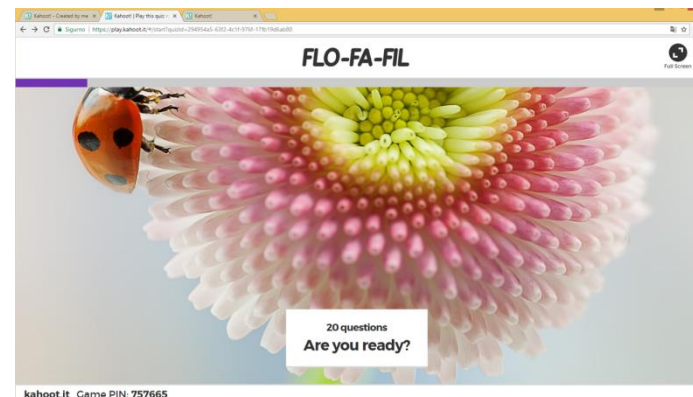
Kahoot - Created by me
Kahoot! | Play this quiz
Kahoot!
Seguro | https://play.kahoot.it/#/start?quizId=294954a5-63f0-4c1f-9798-17fb19d6ab80

FLO-FA-FIL

Full Screen

20 questions
Are you ready?

kahoot.it Game PIN: 757665